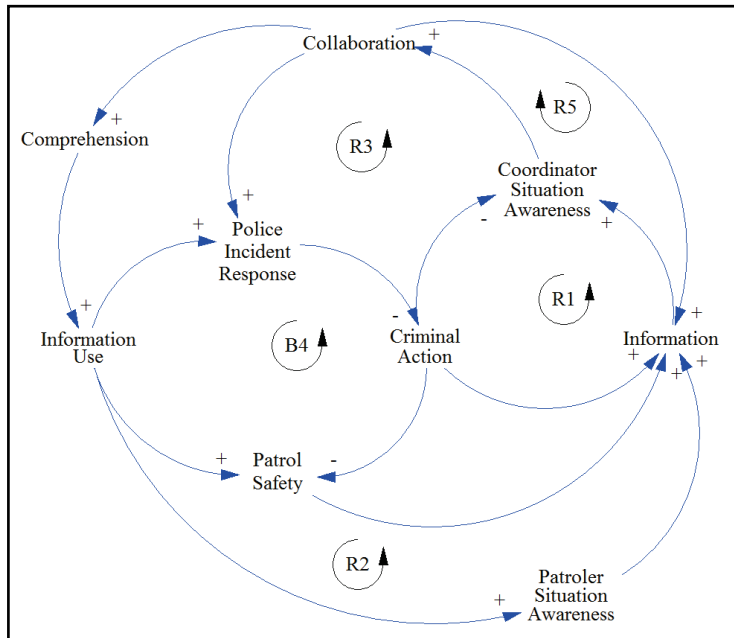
Collaboration
+
R5
Comprehension
+
R3
Coordinator Situation Awareness
+
+
Police Incident Response
-
+
R1
+
+
Information Use
-
Criminal Action
Information
B4
+
+
+
+
Patrol Safety
-
R2
Patroler Situation Awareness
+